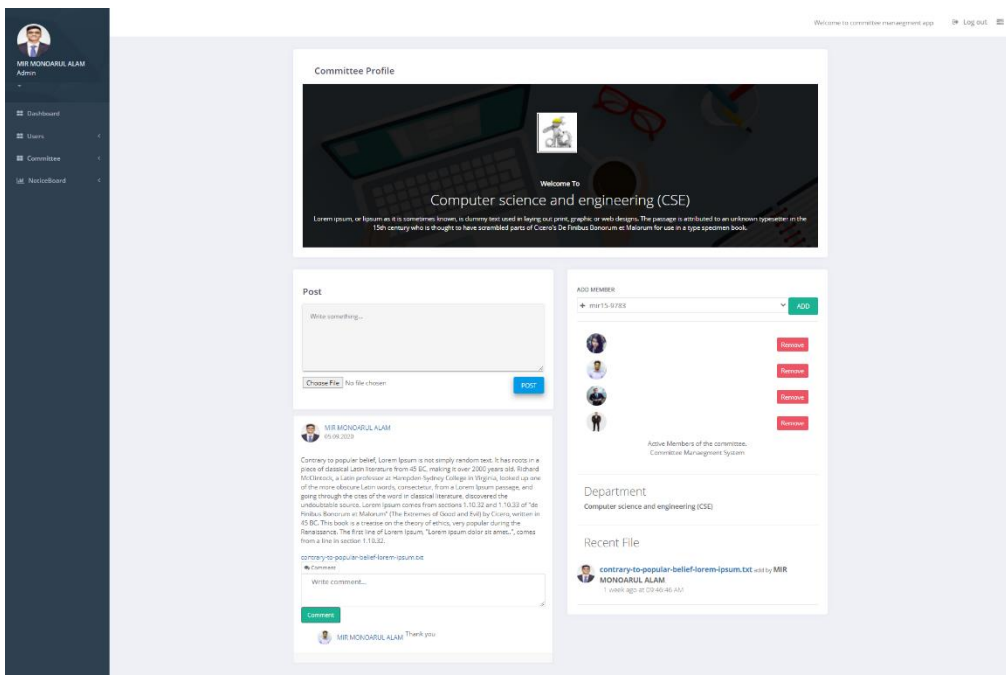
MIR MONOARUL ALAM
Admin

Dashboard
Users
Committee
NoticeBoard

Welcome to committee management app
Log out

Committee Profile

Welcome To
Computer science and engineering (CSE)
Lorem ipsum, or lipsum as it is sometimes known, is dummy text used in laying out print, graphic or web designs. The passage is attributed to an unknown typesetter in the 15th century who is thought to have scrambled parts of Cicero's De Finibus Bonorum et Malorum for use in a type specimen book.

Post
Write something...
Choose File No file chosen
POST

MIR MONOARUL ALAM
05.09.2020

Contrary to popular belief, Lorem Ipsum is not simply random text. It has roots in a piece of classical Latin literature from 45 BC, making it over 2000 years old. Richard McClintock, a Latin professor at Hampden-Sydney College in Virginia, looked up one of the more obscure Latin words, consectetur, from a Lorem Ipsum passage, and going through the cites of the word in classical literature, discovered the undoubtable source. Lorem Ipsum comes from sections 1.10.32 and 1.10.33 of "de Finibus Bonorum et Malorum" (The Extremes of Good and Evil) by Cicero, written in 45 BC. This book is a treatise on the theory of ethics, very popular during the Renaissance. The first line of Lorem Ipsum, "Lorem ipsum dolor sit amet..", comes from a line in section 1.10.32.

contrary-to-popular-belief-lorem-ipsum.txt
Comment
Write comment...
Comment

MIR MONOARUL ALAM Thank you

ADD MEMBER
+ mir15-9783
ADD

Remove
Remove
Remove
Remove

Active Members of the committee.
Committee Managment System

Department
Computer science and engineering (CSE)

Recent File
contrary-to-popular-belief-lorem-ipsum.txt add by MIR MONOARUL ALAM
1 week ago at 09:46:46 AM